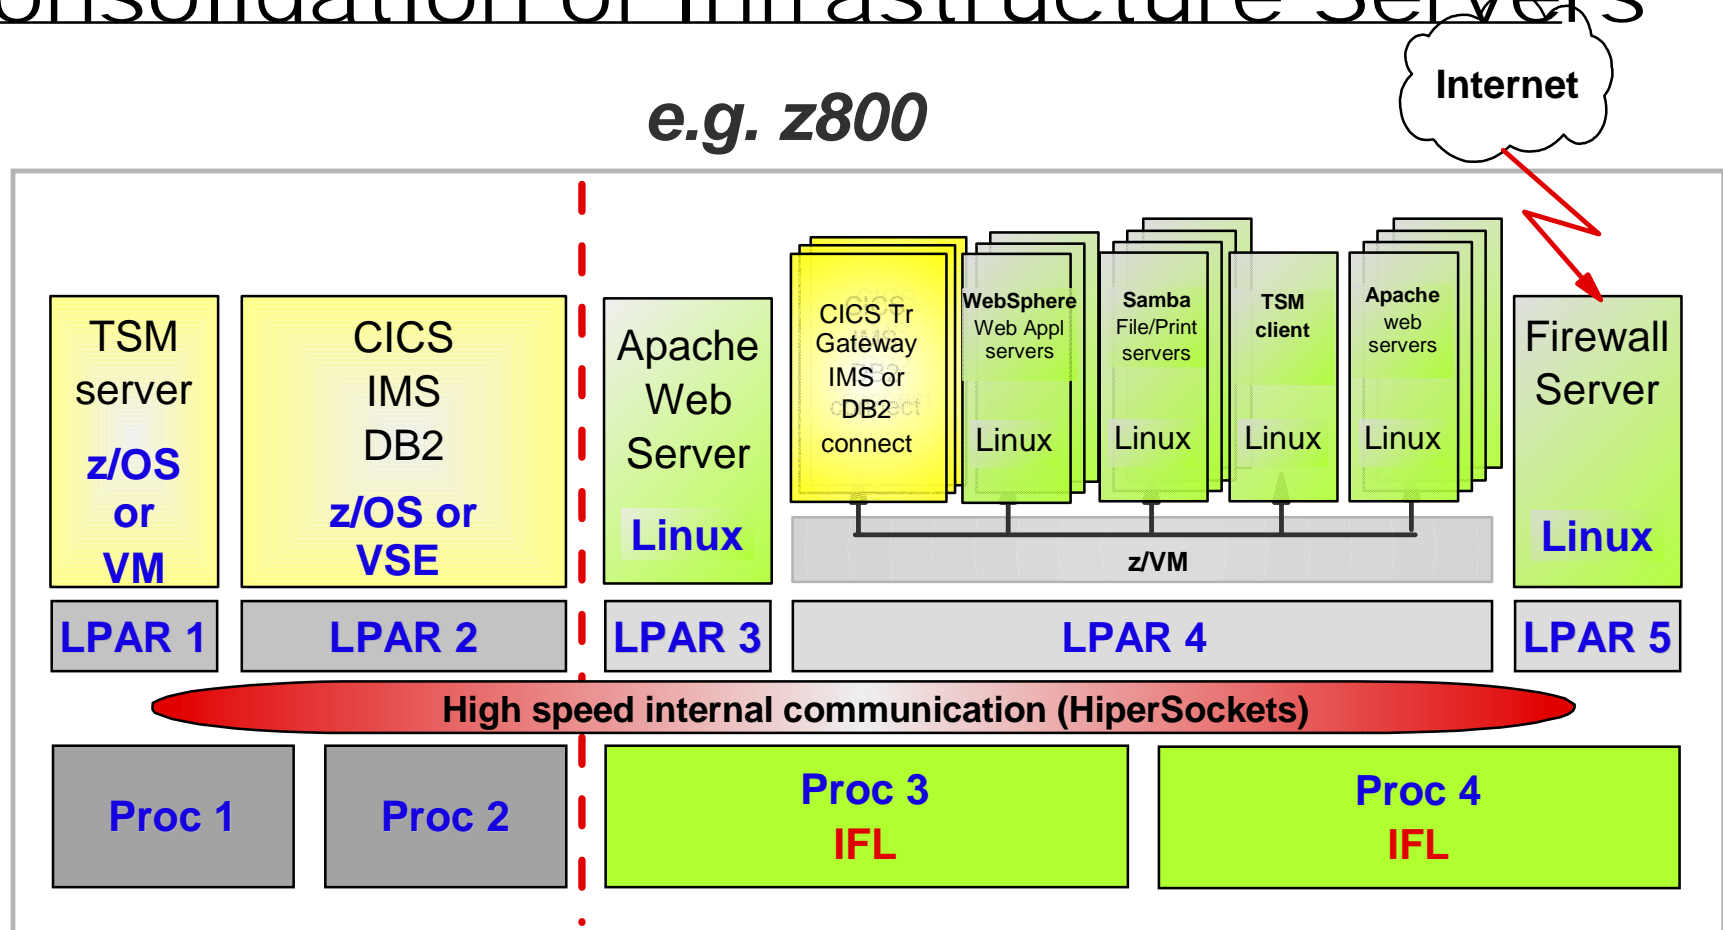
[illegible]onsolidation of Infrastructure Servers

Internet

e.g. z800

TSM server

z/OS or VM

CICS IMS DB2

z/OS or VSE

Apache Web Server

Linux

CICS Tr Gateway IMS or DB2 connect

WebSphere Web Appl servers

Linux

Samba File/Print servers

Linux

TSM client

Linux

Apache web servers

Linux

z/VM

Firewall Server

Linux

LPAR 1

LPAR 2

LPAR 3

LPAR 4

LPAR 5

High speed internal communication (HiperSockets)

Proc 1

Proc 2

Proc 3
IFL

Proc 4
IFL